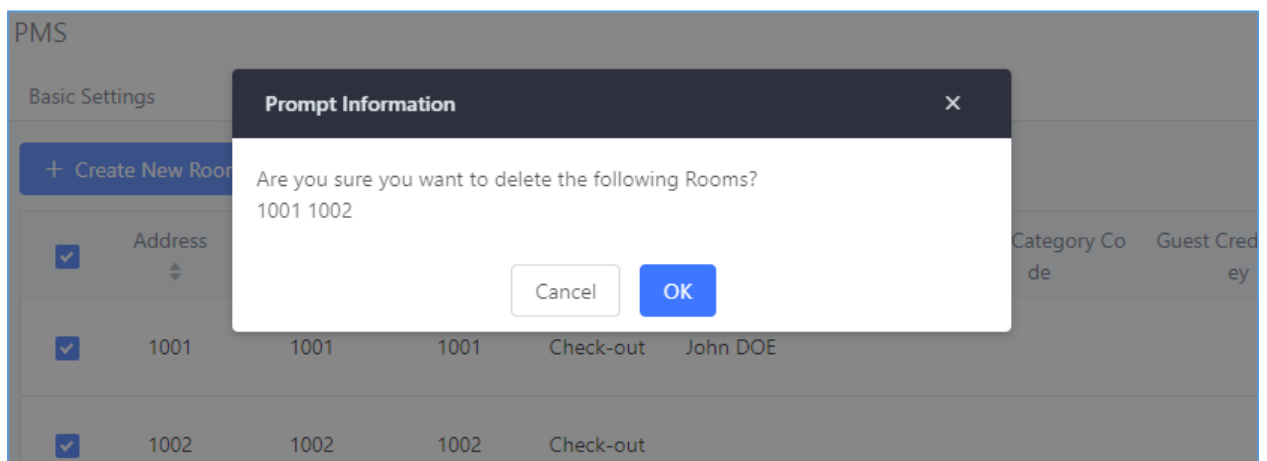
PMS

Basic Settings

+ Create New Roo

Prompt Information ×

Are you sure you want to delete the following Rooms?
1001 1002

Cancel OK

| | Address | | | | | Category Code | Guest Credey |
|---|---|---|---|---|---|---|---|
| | 1001 | 1001 | 1001 | Check-out | John DOE | | |
| | 1002 | 1002 | 1002 | Check-out | | | |